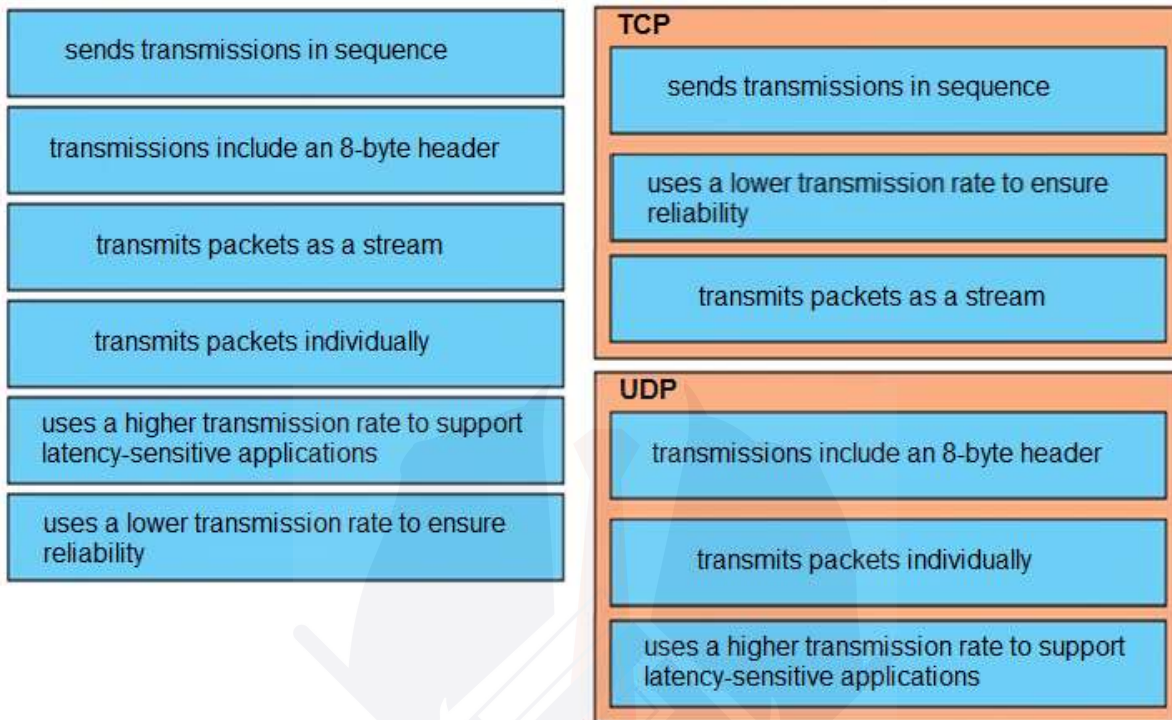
sends transmissions in sequence

transmissions include an 8-byte header

transmits packets as a stream

transmits packets individually

uses a higher transmission rate to support latency-sensitive applications

uses a lower transmission rate to ensure reliability

TCP

sends transmissions in sequence

uses a lower transmission rate to ensure reliability

transmits packets as a stream

UDP

transmissions include an 8-byte header

transmits packets individually

uses a higher transmission rate to support latency-sensitive applications